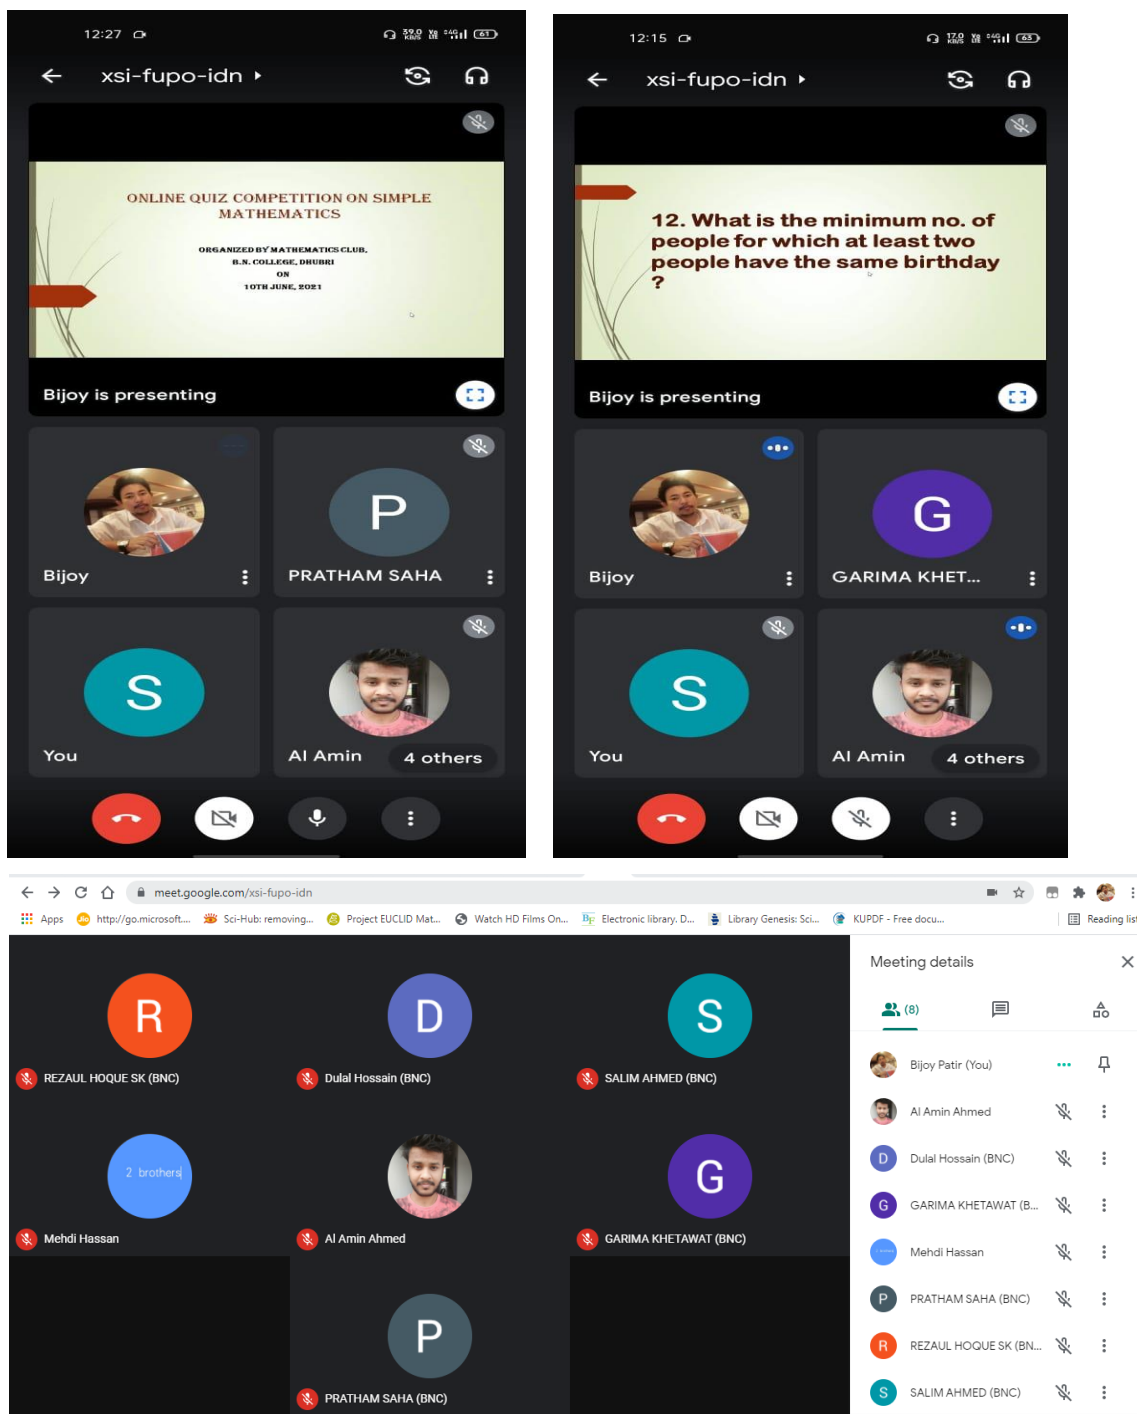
12:27

xsi-fupo-idn

ONLINE QUIZ COMPETITION ON SIMPLE MATHEMATICS

ORGANIZED BY MATHEMATICS CLUB, B.N. COLLEGE, DHUBRI ON 10TH JUNE, 2021

Bijoy is presenting

Bijoy

P

PRATHAM SAHA

S

You

Al Amin

4 others

12:15

xsi-fupo-idn

12. What is the minimum no. of people for which at least two people have the same birthday ?

Bijoy is presenting

Bijoy

G

GARIMA KHET...

S

You

Al Amin

4 others

meet.google.com/xsi-fupo-idn

Apps http://go.microsoft.... Sci-Hub: removing... Project EUCLID Mat... Watch HD Films On... Electronic library. D... Library Genesis: Sci... KUPDF - Free docu... Reading list

R
REZAUL HOQUE SK (BNC)

D
Dulal Hossain (BNC)

S
SALIM AHMED (BNC)

2 brothers
Mehdi Hassan

Al Amin Ahmed

G
GARIMA KHETAWAT (BNC)

P
PRATHAM SAHA (BNC)

Meeting details

(8)

Bijoy Patir (You)

Al Amin Ahmed

D Dulal Hossain (BNC)

G GARIMA KHETAWAT (B...

Mehdi Hassan

P PRATHAM SAHA (BNC)

R REZAUL HOQUE SK (BN...

S SALIM AHMED (BNC)